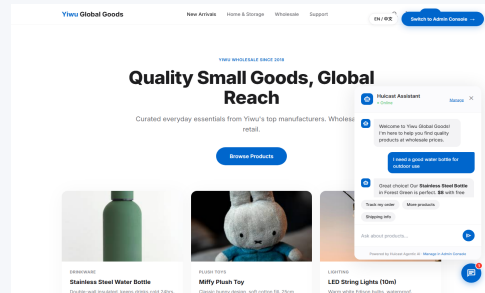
Yiwu Global Goods

New Arrivals Home & Storage Wholesale Support

EN / 中文

Switch to Admin Console →

YIWU WHOLESALE SINCE 2018

Quality Small Goods, Global Reach

Curated everyday essentials from Yiwu's top manufacturers. Wholesale retail.

Browse Products

Hulcast Assistant
● Online

Manage

×

Welcome to Yiwu Global Goods! I'm here to help you find quality products at wholesale prices.

I need a good water bottle for outdoor use

Great choice! Our **Stainless Steel Bottle** in Forest Green is perfect. **$8** with free

Track my order

More products

Shipping info

Ask about products...

Powered by Hulcast Agentic AI · Manage in Admin Console

DRINKWARE
Stainless Steel Water Bottle
Double-wall insulated, keeps drinks cold 24hrs

PLUSH TOYS
Miffy Plush Toy
Classic bunny design, soft cotton fill. Perfe

LIGHTING
LED String Lights (10m)
Warm white fairy bulbs, waterproof

1